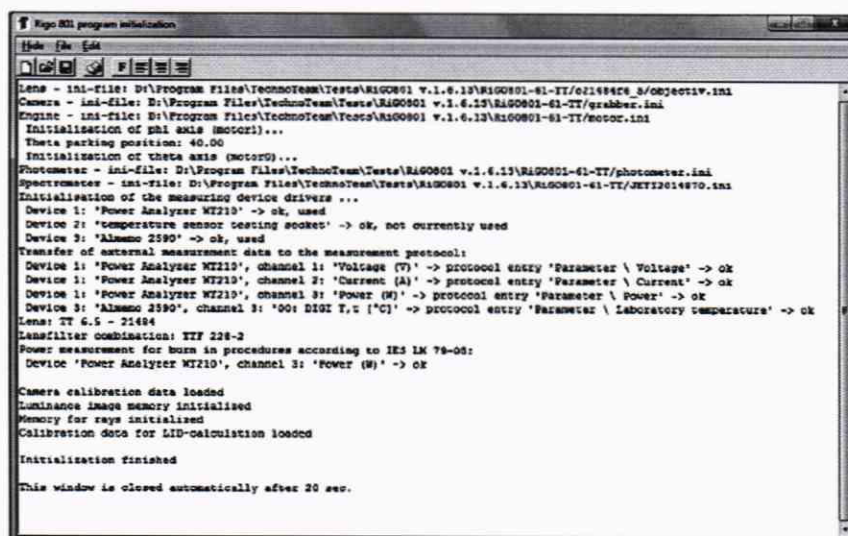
Rigo 801 program initialization

Hide File Edit

Lens - ini-file: D:\Program Files\TechnoTeam\Tests\RiGO801 v.1.6.13\RiGO801-61-TT/o21484f6_b/objectiv.ini
Camera - ini-file: D:\Program Files\TechnoTeam\Tests\RiGO801 v.1.6.13\RiGO801-61-TT/grabber.ini
Engine - ini-file: D:\Program Files\TechnoTeam\Tests\RiGO801 v.1.6.13\RiGO801-61-TT/motor.ini
Initialization of phi axis (motor1)...
Theta parking position: 40.00
Initialization of theta axis (motor0)...
Photometer - ini-file: D:\Program Files\TechnoTeam\Tests\RiGO801 v.1.6.13\RiGO801-61-TT/photometer.ini
Spectrometer - ini-file: D:\Program Files\TechnoTeam\Tests\RiGO801 v.1.6.13\RiGO801-61-TT/JETI2014870.ini
Initialisation of the measuring device drivers ...
Device 1: 'Power Analyzer WT210' -> ok, used
Device 2: 'temperature sensor testing socket' -> ok, not currently used
Device 3: 'Almemo 2590' -> ok, used
Transfer of external measurement data to the measurement protocol:
Device 1: 'Power Analyzer WT210', channel 1: 'Voltage (V)' -> protocol entry 'Parameter \ Voltage' -> ok
Device 1: 'Power Analyzer WT210', channel 2: 'Current (A)' -> protocol entry 'Parameter \ Current' -> ok
Device 1: 'Power Analyzer WT210', channel 3: 'Power (W)' -> protocol entry 'Parameter \ Power' -> ok
Device 3: 'Almemo 2590', channel 3: '00: DIGI T,t [°C]' -> protocol entry 'Parameter \ Laboratory temperature' -> ok
Lens: TT 6.5 - 21484
Lensfilter combination: TTF 226-2
Power measurement for burn in procedures according to IES LM 79-08:
Device 'Power Analyzer WT210', channel 3: 'Power (W)' -> ok

Camera calibration data loaded
Luminance image memory initialized
Memory for rays initialized
Calibration data for LID-calculation loaded

Initialization finished

This window is closed automatically after 20 sec.